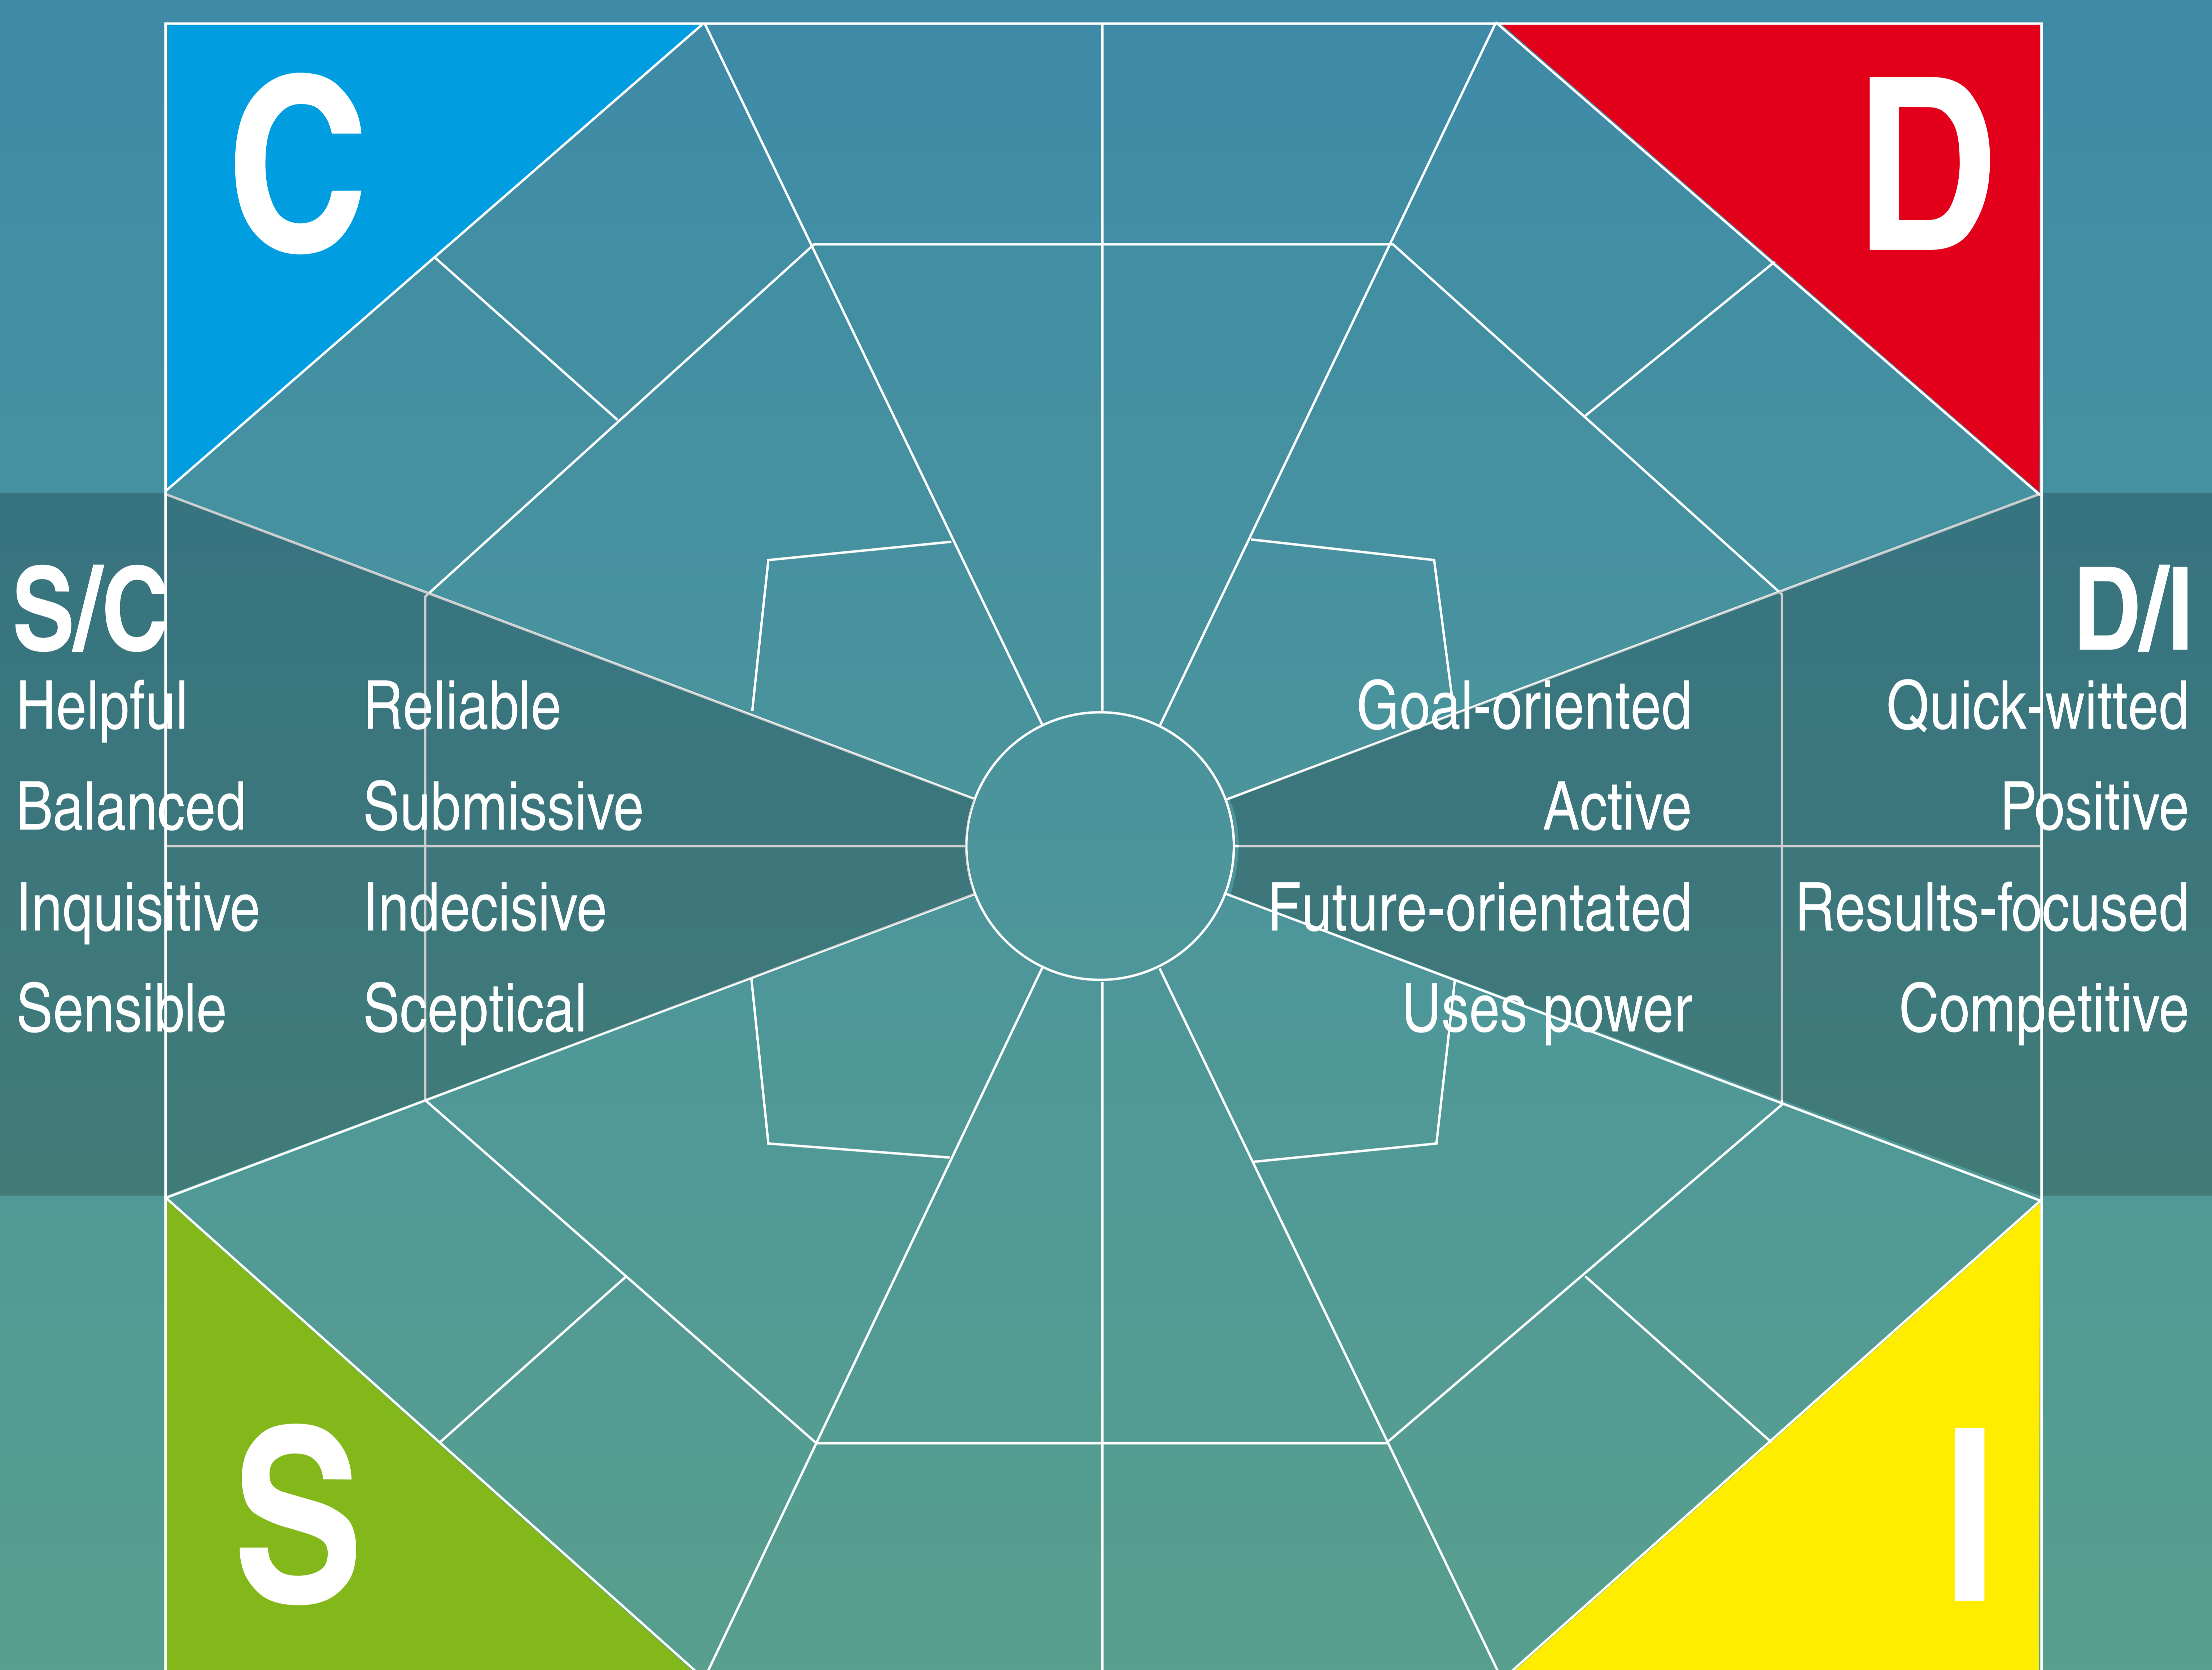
C

D

S/C

Helpful
Balanced
Inquisitive
Sensible

Reliable
Submissive
Indecisive
Sceptical

D/I

Goal-oriented
Active
Future-orientated
Uses power

Quick-witted
Positive
Results-focused
Competitive

S

I